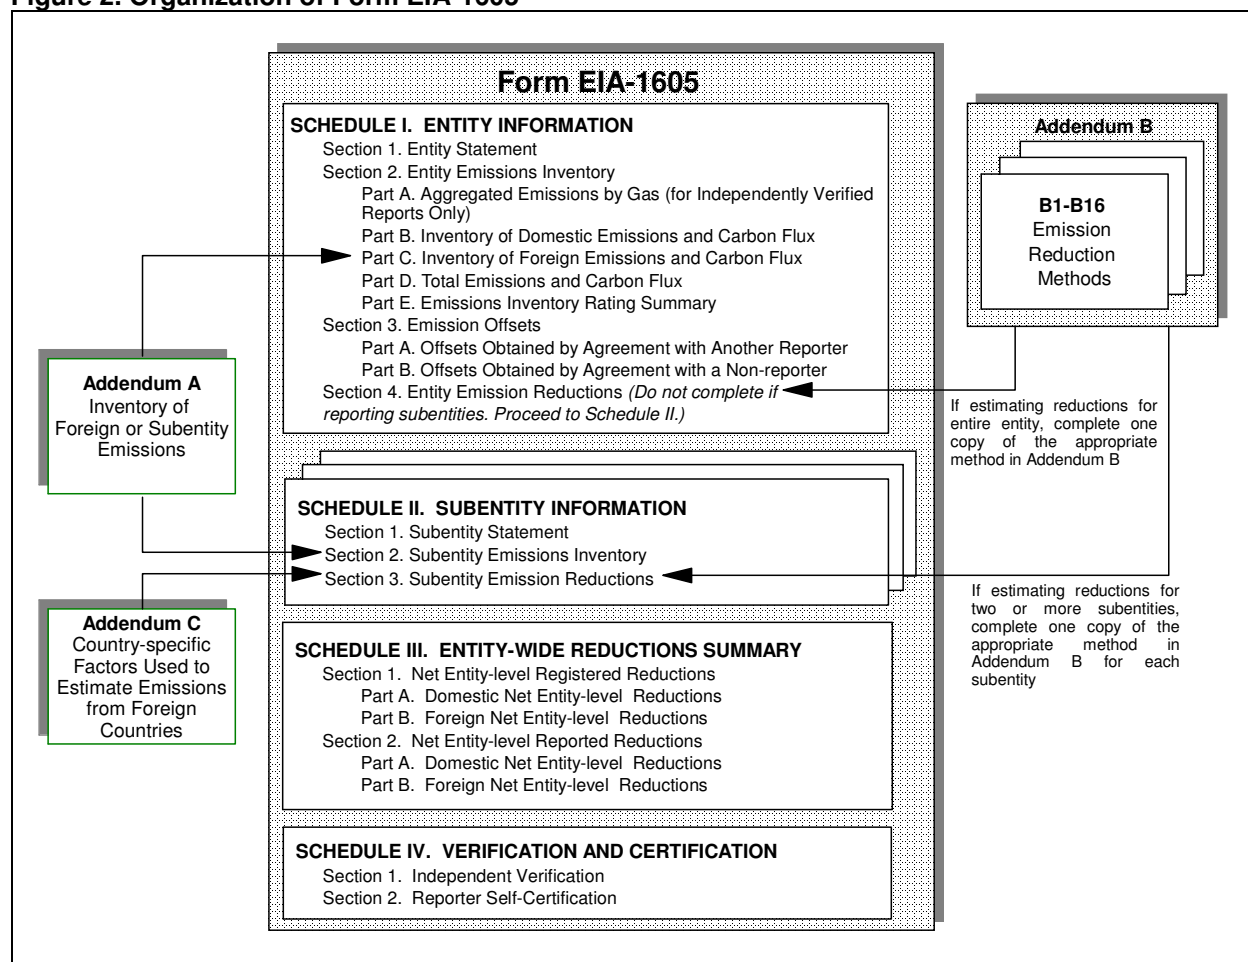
Figure 2. Organization of Form EIA-1605

Form EIA-1605

SCHEDULE I. ENTITY INFORMATION
Section 1. Entity Statement
Section 2. Entity Emissions Inventory
Part A. Aggregated Emissions by Gas (for Independently Verified Reports Only)
Part B. Inventory of Domestic Emissions and Carbon Flux
Part C. Inventory of Foreign Emissions and Carbon Flux
Part D. Total Emissions and Carbon Flux
Part E. Emissions Inventory Rating Summary
Section 3. Emission Offsets
Part A. Offsets Obtained by Agreement with Another Reporter
Part B. Offsets Obtained by Agreement with a Non-reporter
Section 4. Entity Emission Reductions *(Do not complete if reporting subentities. Proceed to Schedule II.)*

Addendum B

B1-B16
Emission
Reduction
Methods

Addendum A
Inventory of Foreign or Subentity Emissions

If estimating reductions for entire entity, complete one copy of the appropriate method in Addendum B

SCHEDULE II. SUBENTITY INFORMATION
Section 1. Subentity Statement
Section 2. Subentity Emissions Inventory
Section 3. Subentity Emission Reductions

Addendum C
Country-specific Factors Used to Estimate Emissions from Foreign Countries

If estimating reductions for two or more subentities, complete one copy of the appropriate method in Addendum B for each subentity

SCHEDULE III. ENTITY-WIDE REDUCTIONS SUMMARY
Section 1. Net Entity-level Registered Reductions
Part A. Domestic Net Entity-level Reductions
Part B. Foreign Net Entity-level Reductions
Section 2. Net Entity-level Reported Reductions
Part A. Domestic Net Entity-level Reductions
Part B. Foreign Net Entity-level Reductions

SCHEDULE IV. VERIFICATION AND CERTIFICATION
Section 1. Independent Verification
Section 2. Reporter Self-Certification